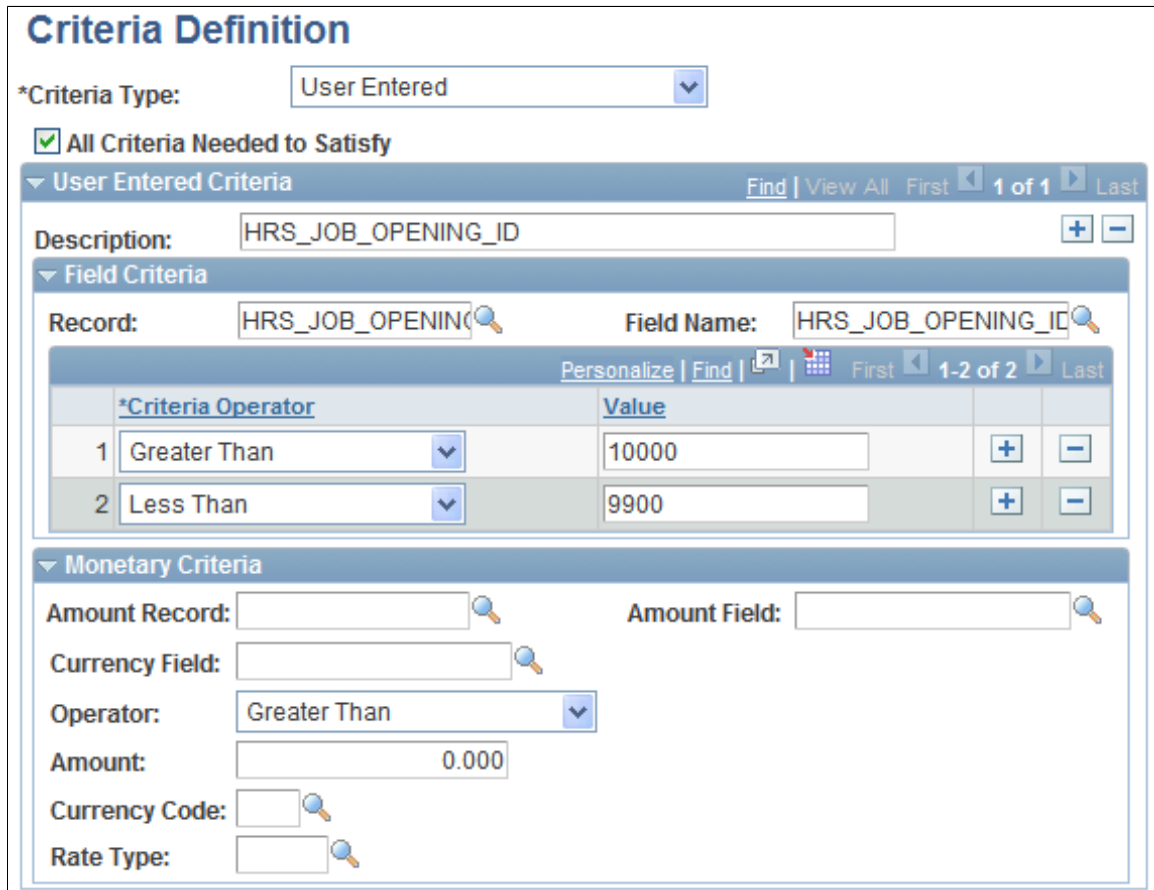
Criteria Definition

*Criteria Type: User Entered

All Criteria Needed to Satisfy

User Entered Criteria Find | View All First 1 of 1 Last

Description: HRS_JOB_OPENING_ID

Field Criteria

Record: HRS_JOB_OPENIN( Field Name: HRS_JOB_OPENING_ID

Personalize | Find | First 1-2 of 2 Last

| | *Criteria Operator | Value | | |
|---|---|---|---|---|
| 1 | Greater Than | 10000 | + | − |
| 2 | Less Than | 9900 | + | − |

Monetary Criteria

Amount Record: Amount Field:

Currency Field:

Operator: Greater Than

Amount: 0.000

Currency Code:

Rate Type: